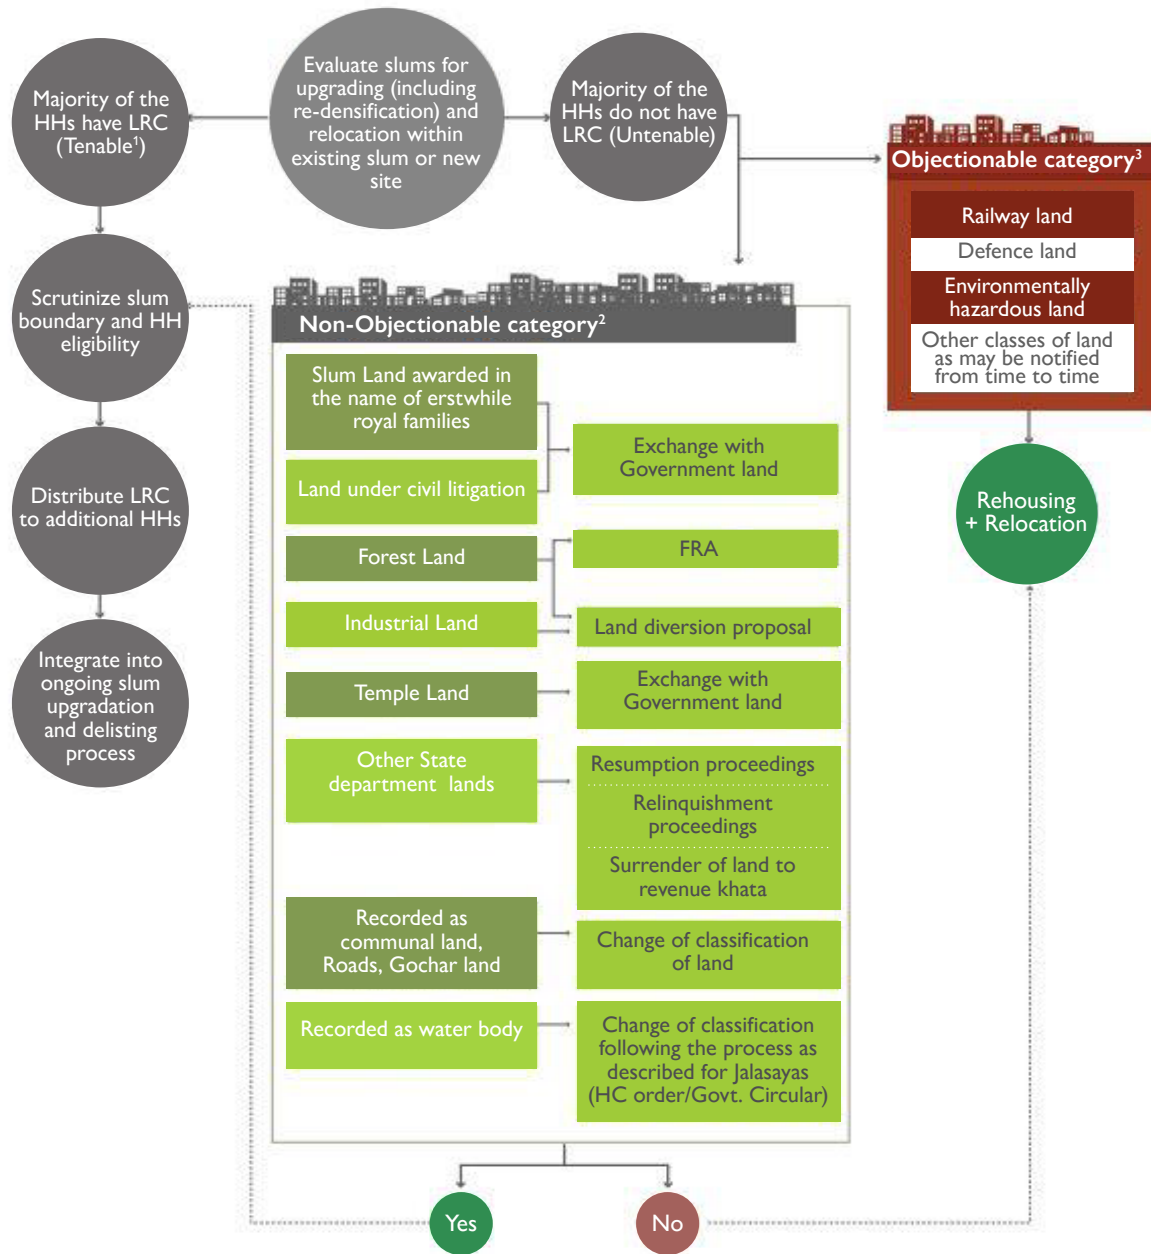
Majority of the HHs have LRC (Tenable$^1$)

Evaluate slums for upgrading (including re-densification) and relocation within existing slum or new site

Majority of the HHs do not have LRC (Untenable)

Objectionable category$^3$

Railway land

Defence land

Environmentally hazardous land

Other classes of land as may be notified from time to time

Rehousing + Relocation

Scrutinize slum boundary and HH eligibility

Distribute LRC to additional HHs

Integrate into ongoing slum upgradation and delisting process

Non-Objectionable category$^2$

Slum Land awarded in the name of erstwhile royal families

Land under civil litigation

Exchange with Government land

Forest Land

FRA

Industrial Land

Land diversion proposal

Temple Land

Exchange with Government land

Other State department lands

Resumption proceedings

Relinquishment proceedings

Surrender of land to revenue khata

Recorded as communal land, Roads, Gochar land

Change of classification of land

Recorded as water body

Change of classification following the process as described for Jalasayas (HC order/Govt. Circular)

Yes

No